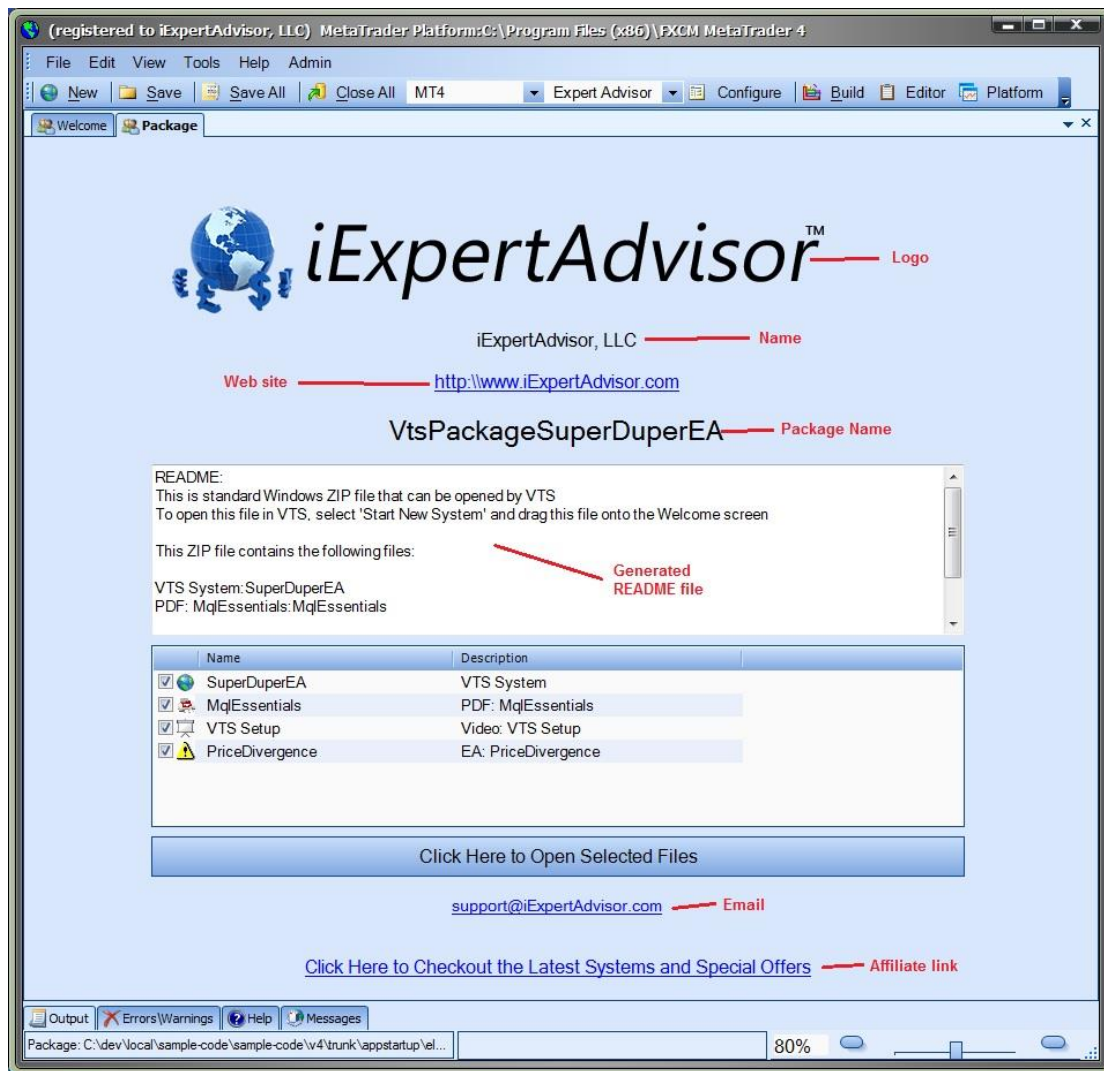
(registered to iExpertAdvisor, LLC) MetaTrader Platform:C:\Program Files (x86)\FXCM MetaTrader 4

File Edit View Tools Help Admin

New Save Save All Close All MT4 Expert Advisor Configure Build Editor Platform

Welcome Package

iExpertAdvisor™ Logo

iExpertAdvisor, LLC Name

Web site http:\\www.iExpertAdvisor.com

VtsPackageSuperDuperEA Package Name

README:
This is standard Windows ZIP file that can be opened by VTS
To open this file in VTS, select 'Start New System' and drag this file onto the Welcome screen

This ZIP file contains the following files:

VTS System:SuperDuperEA
PDF: MqlEssentials:MqlEssentials

Generated README file

| Name | Description |
|---|---|
| SuperDuperEA | VTS System |
| MqlEssentials | PDF: MqlEssentials |
| VTS Setup | Video: VTS Setup |
| PriceDivergence | EA: PriceDivergence |

Click Here to Open Selected Files

support@iExpertAdvisor.com Email

Click Here to Checkout the Latest Systems and Special Offers Affiliate link

Output Errors\Warnings Help Messages

Package: C:\dev\local\sample-code\sample-code\v4\trunk\appstartup\el... 80%